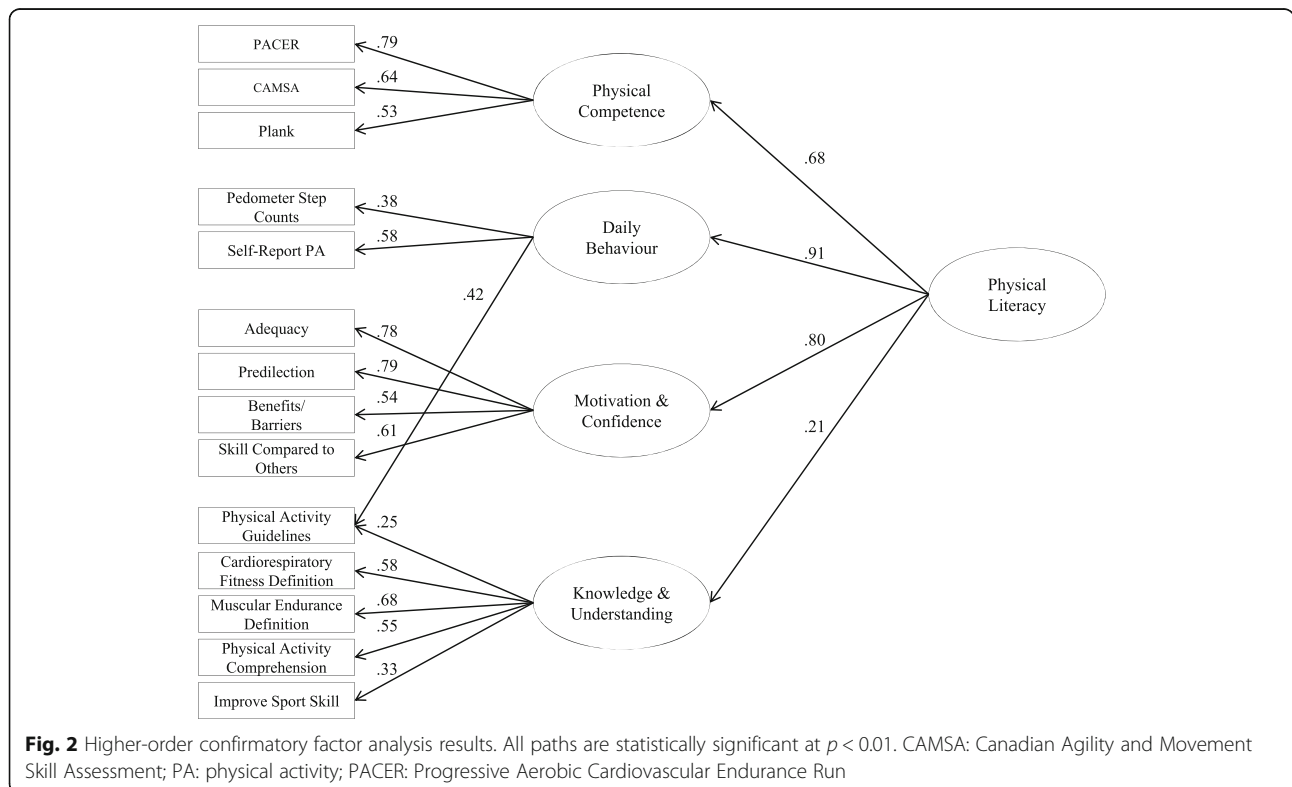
PACER
.79
CAMSA
.64
Plank
.53
Physical Competence
.68
Pedometer Step Counts
.38
Self-Report PA
.58
Daily Behaviour
.91
Physical Literacy
.42
Adequacy
.78
Predilection
.79
Benefits/ Barriers
.54
Skill Compared to Others
.61
Motivation & Confidence
.80
.21
Physical Activity Guidelines
.25
Cardiorespiratory Fitness Definition
.58
Muscular Endurance Definition
.68
.55
Physical Activity Comprehension
.33
Improve Sport Skill
Knowledge & Understanding

**Fig. 2** Higher-order confirmatory factor analysis results. All paths are statistically significant at $p < 0.01$. CAMSA: Canadian Agility and Movement Skill Assessment; PA: physical activity; PACER: Progressive Aerobic Cardiovascular Endurance Run